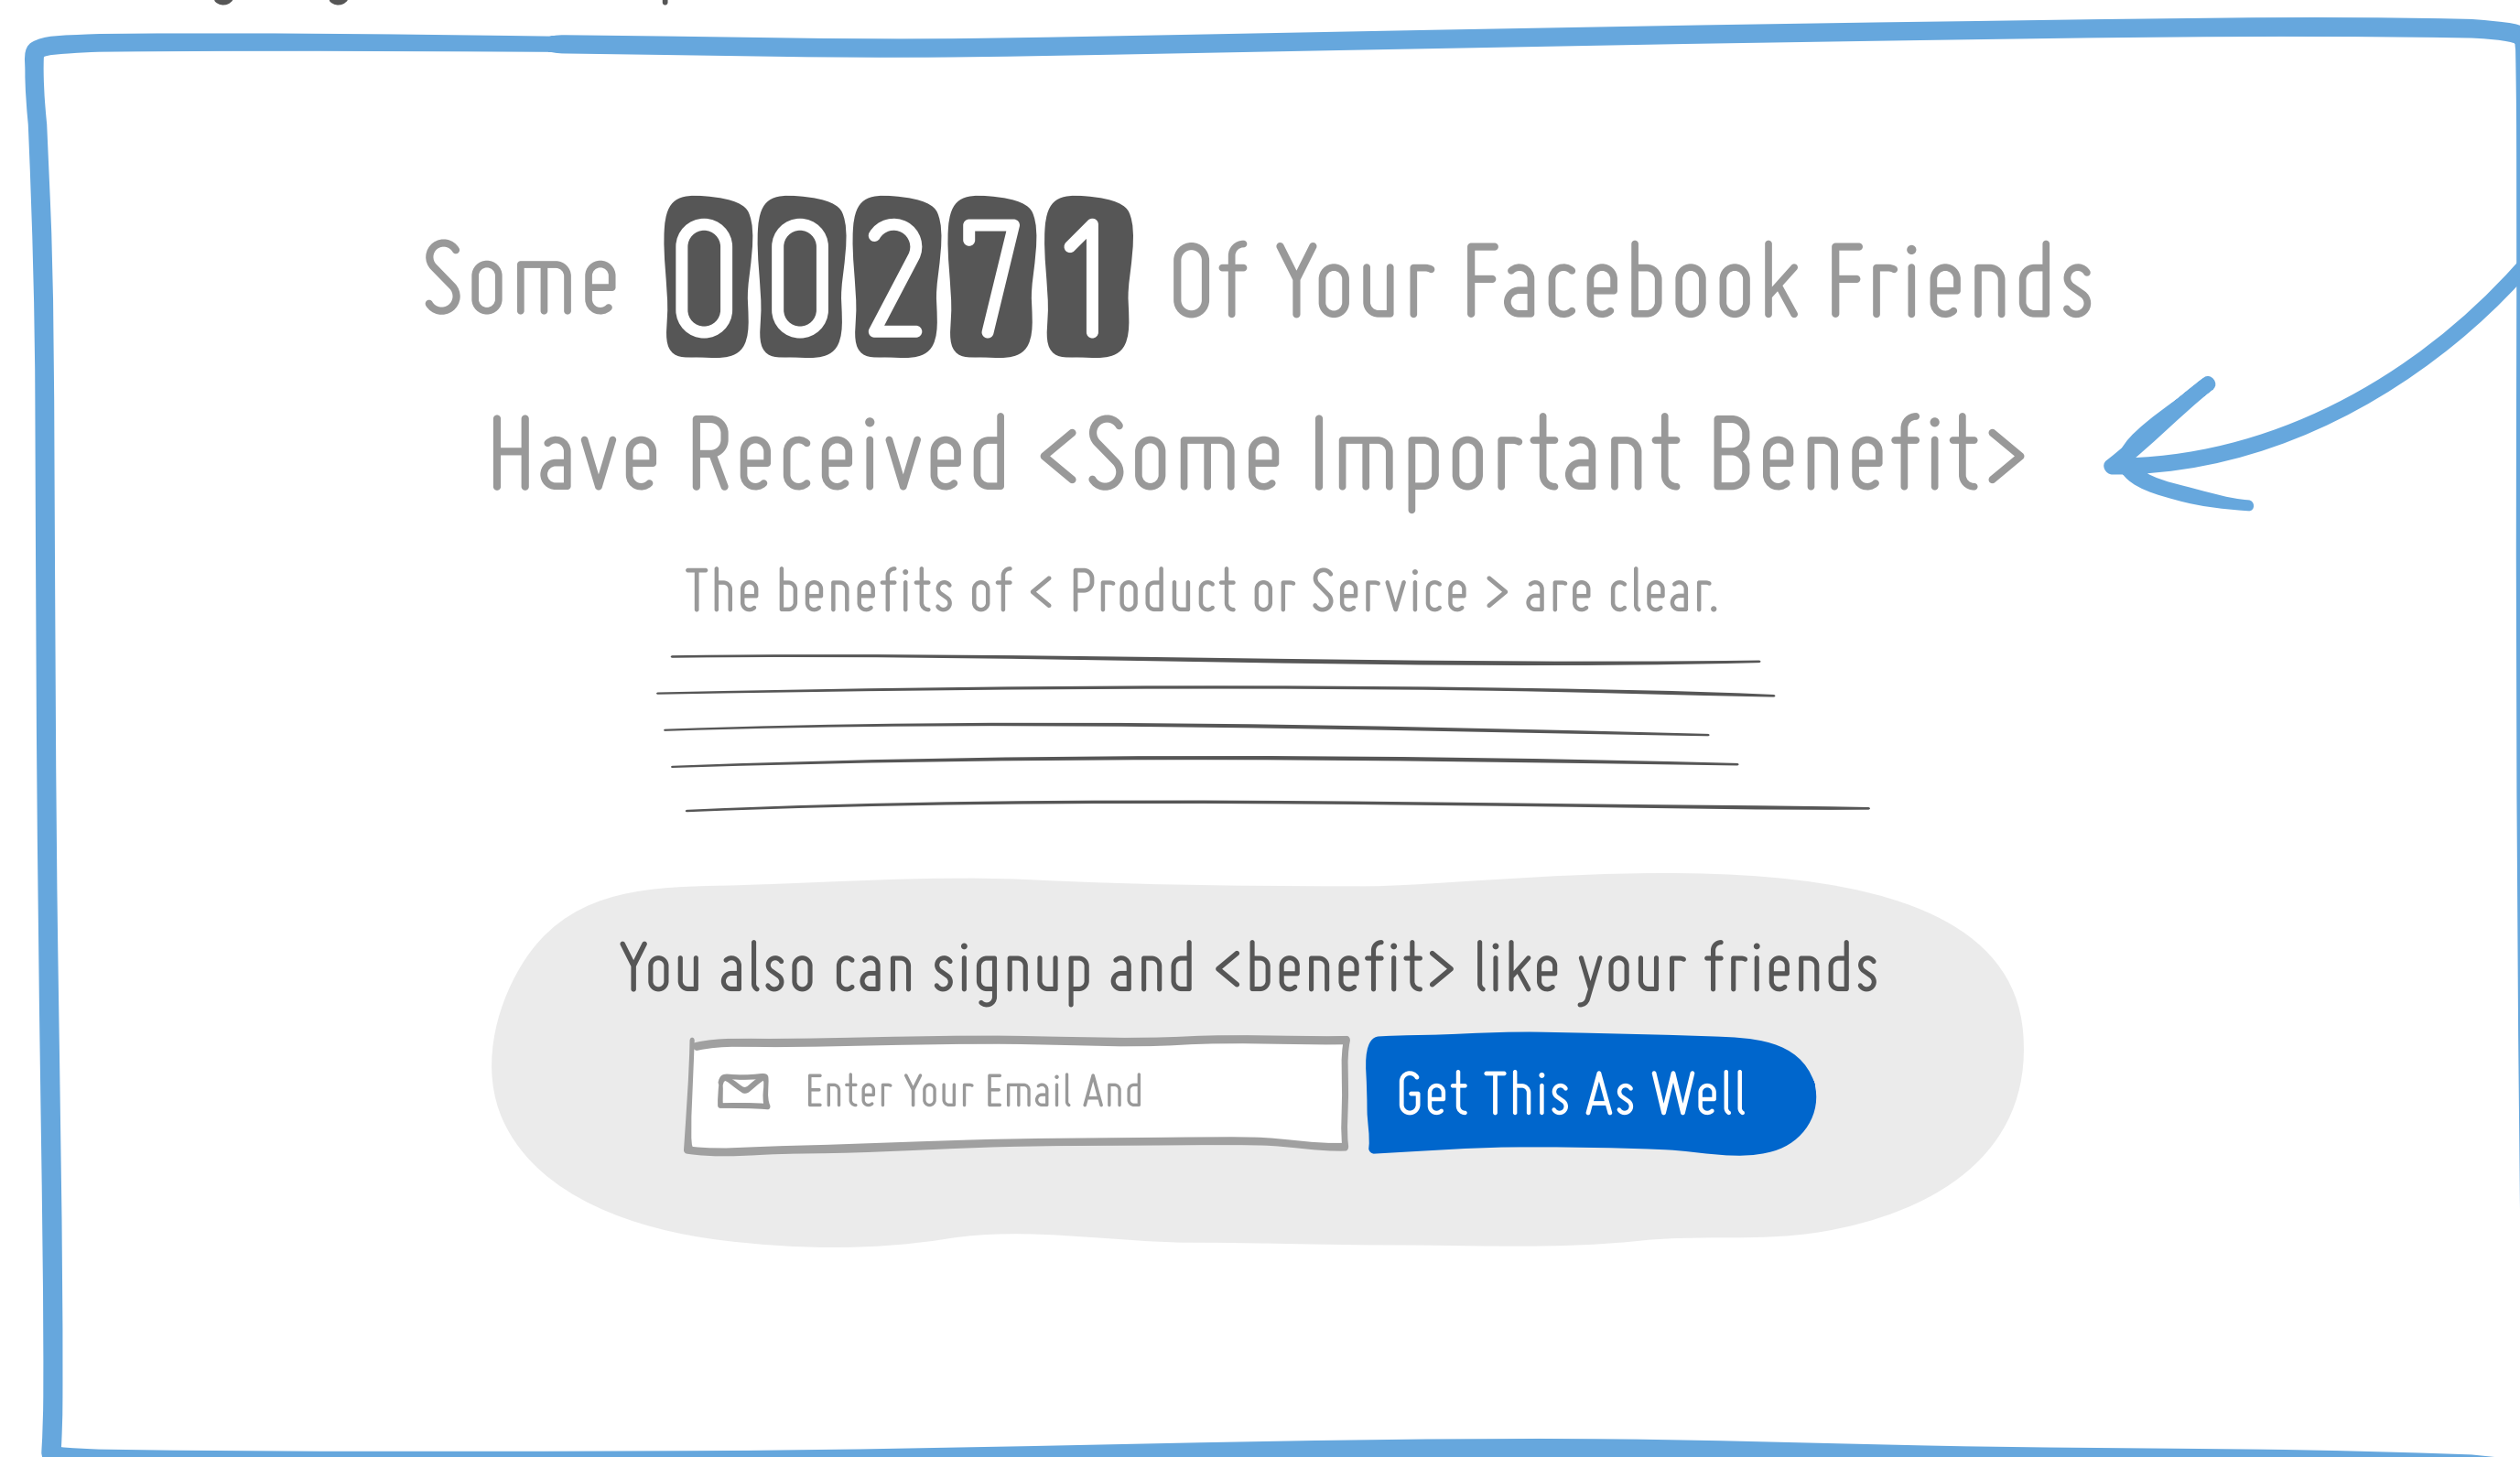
Some 00271 Of Your Facebook Friends Have Received <Some Important Benefit>

The benefits of < Product or Service > are clear.

You also can signup and <benefit> like your friends

Enter Your Email And

Get This As Well